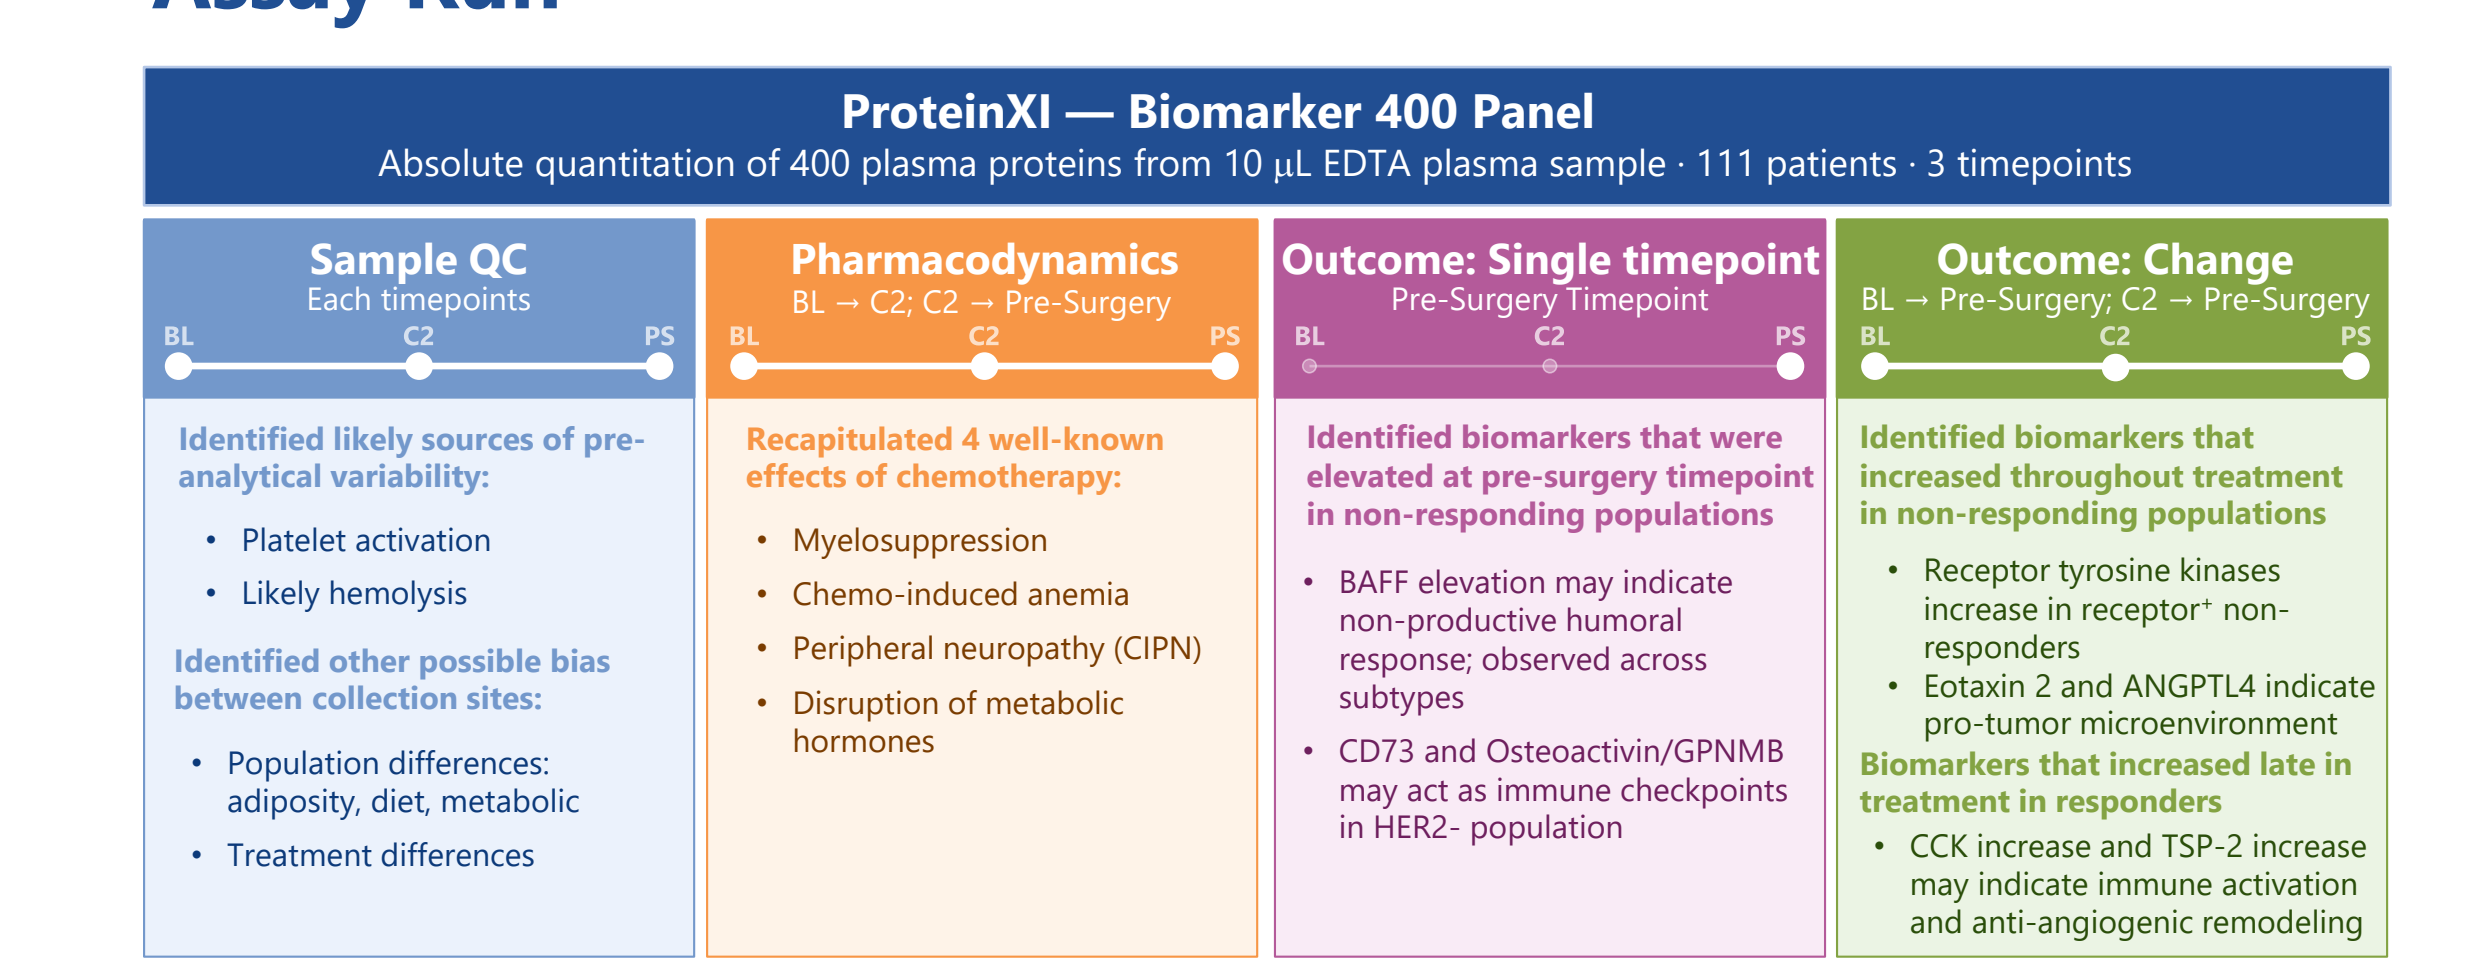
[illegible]

ProteinXI — Biomarker 400 Panel

Absolute quantitation of 400 plasma proteins from 10 µL EDTA plasma sample · 111 patients · 3 timepoints

Sample QC
Each timepoints
BL C2 PS

Identified likely sources of pre-analytical variability:

• Platelet activation
• Likely hemolysis

Identified other possible bias between collection sites:

• Population differences: adiposity, diet, metabolic
• Treatment differences

Pharmacodynamics
BL → C2; C2 → Pre-Surgery
BL C2 PS

Recapitulated 4 well-known effects of chemotherapy:

• Myelosuppression
• Chemo-induced anemia
• Peripheral neuropathy (CIPN)
• Disruption of metabolic hormones

Outcome: Single timepoint
Pre-Surgery Timepoint
BL C2 PS

Identified biomarkers that were elevated at pre-surgery timepoint in non-responding populations

• BAFF elevation may indicate non-productive humoral response; observed across subtypes
• CD73 and Osteoactivin/GPNMB may act as immune checkpoints in HER2- population

Outcome: Change
BL → Pre-Surgery; C2 → Pre-Surgery
BL C2 PS

Identified biomarkers that increased throughout treatment in non-responding populations

• Receptor tyrosine kinases increase in receptor$^+$ non-responders
• Eotaxin 2 and ANGPTL4 indicate pro-tumor microenvironment

Biomarkers that increased late in treatment in responders

• CCK increase and TSP-2 increase may indicate immune activation and anti-angiogenic remodeling